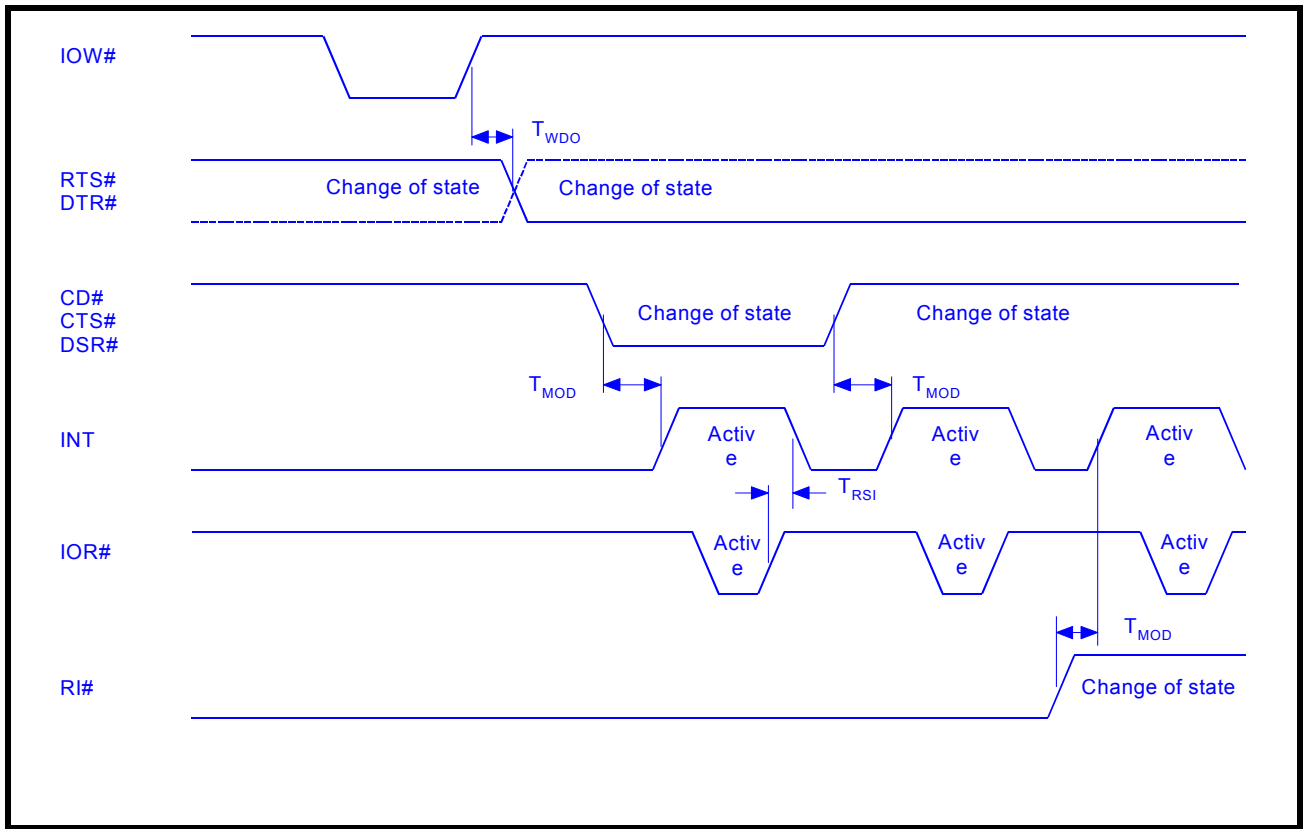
IOW#

$T_{WDO}$

RTS#
DTR#

Change of state

Change of state

CD#
CTS#
DSR#

Change of state

Change of state

$T_{MOD}$

$T_{MOD}$

INT

Activ
e

Activ
e

Activ
e

$T_{RSI}$

IOR#

Activ
e

Activ
e

Activ
e

$T_{MOD}$

RI#

Change of state